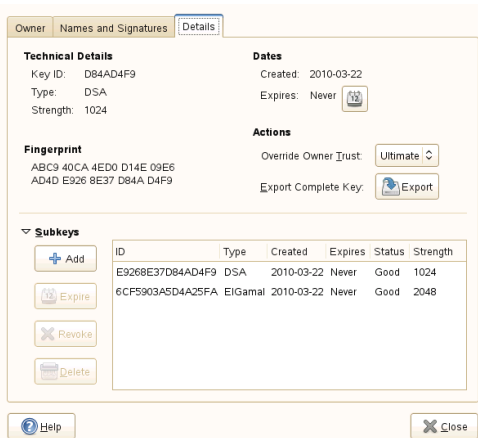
Owner | Names and Signatures | Details

Technical Details
Key ID: D84AD4F9
Type: DSA
Strength: 1024

Dates
Created: 2010-03-22
Expires: Never 12

Fingerprint
ABC9 40CA 4ED0 D14E 09E6
AD4D E926 8E37 D84A D4F9

Actions
Override Owner Trust: Ultimate
Export Complete Key: Export

Subkeys

Add
12 Expire
Revoke
Delete

| ID | Type | Created | Expires | Status | Strength |
|---|---|---|---|---|---|
| E9268E37D84AD4F9 | DSA | 2010-03-22 | Never | Good | 1024 |
| 6CF5903A5D4A25FA | ElGamal | 2010-03-22 | Never | Good | 2048 |

Help
Close